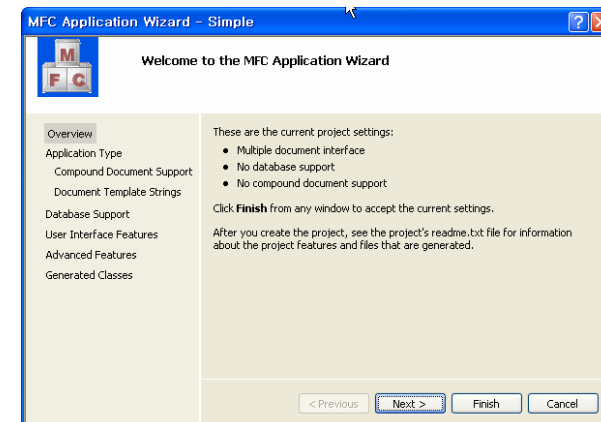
MFC Application Wizard - Simple

M
F C

Welcome to the MFC Application Wizard

Overview
Application Type
Compound Document Support
Document Template Strings
Database Support
User Interface Features
Advanced Features
Generated Classes

These are the current project settings:
- Multiple document interface
- No database support
- No compound document support

Click **Finish** from any window to accept the current settings.

After you create the project, see the project's readme.txt file for information about the project features and files that are generated.

< Previous
Next >
Finish
Cancel